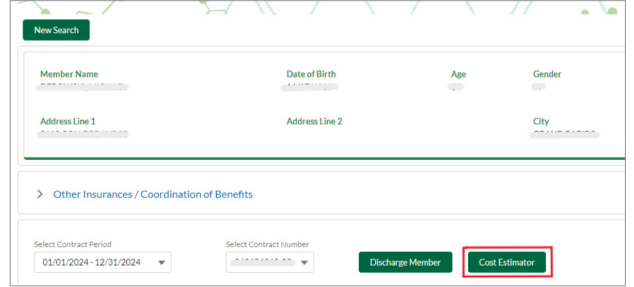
New Search

Member Name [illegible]
Date of Birth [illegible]
Age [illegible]
Gender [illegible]

Address Line 1 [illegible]
Address Line 2
City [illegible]

> Other Insurances / Coordination of Benefits

Select Contract Period
01/01/2024 - 12/31/2024

Select Contract Number
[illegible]

Discharge Member

Cost Estimator